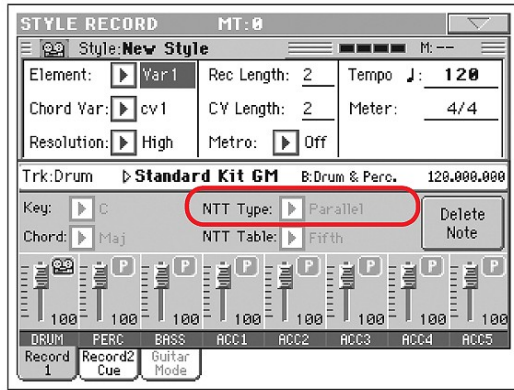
STYLE RECORD MT:0

Style:New Style M:--

Element: Var1 Rec Length: 2 Tempo ♩: 120

Chord Var: cv1 CV Length: 2 Meter: 4/4

Resolution: High Metro: Off

Trk:Drum Standard Kit GM B:Drum & Perc. 120.000.000

Key: C NTT Type: Parallel Delete Note

Chord: Maj NTT Table: Fifth

P P P P P P P

100 100 100 100 100 100 100 100

DRUM PERC BASS ACC1 ACC2 ACC3 ACC4 ACC5

Record 1 Record2 Cue Guitar Mode